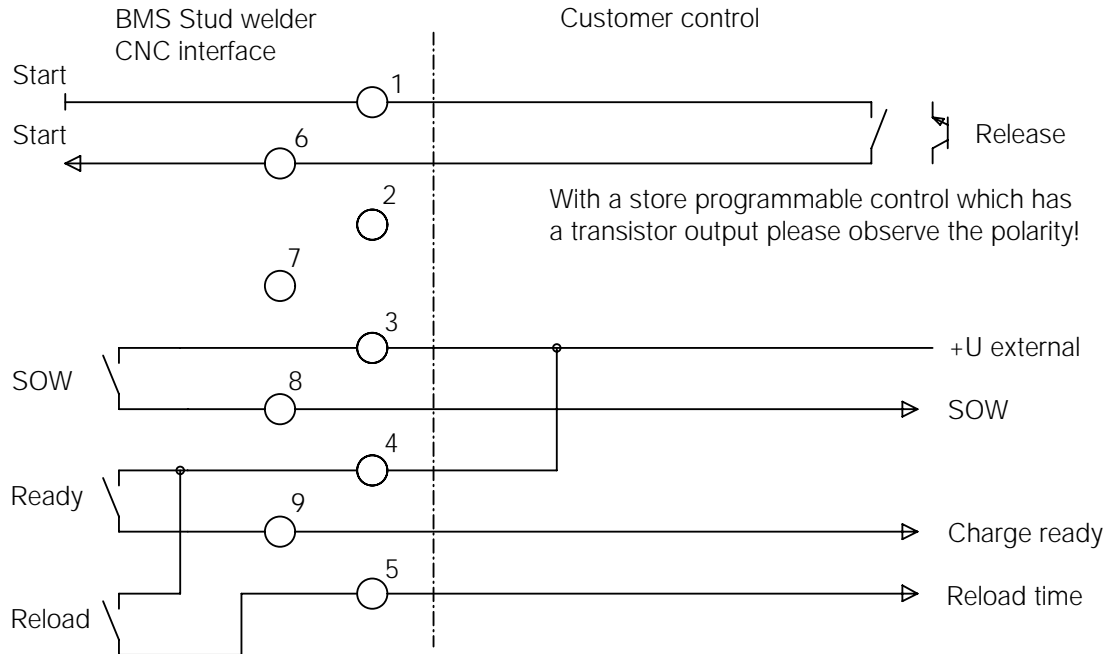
BMS Stud welder
CNC interface

Customer control

Start

1

Start

6

Release

With a store programmable control which has a transistor output please observe the polarity!

2

7

3

+U external

SOW

8

SOW

4

Ready

9

Charge ready

5

Reload time

Reload